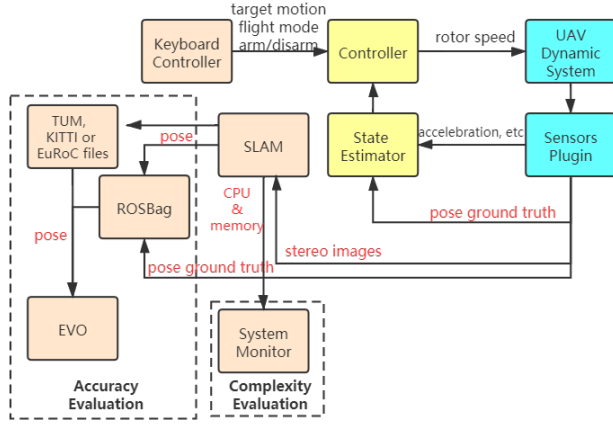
target motion
flight mode
arm/disarm

Keyboard Controller

Controller

rotor speed

UAV Dynamic System

TUM, KITTI or EuRoC files

pose

SLAM

State Estimator

accelebration, etc

Sensors Plugin

ROSBag

CPU & memory

pose

pose ground truth

stereo images

pose ground truth

EVO

System Monitor

Accuracy Evaluation

Complexity Evaluation